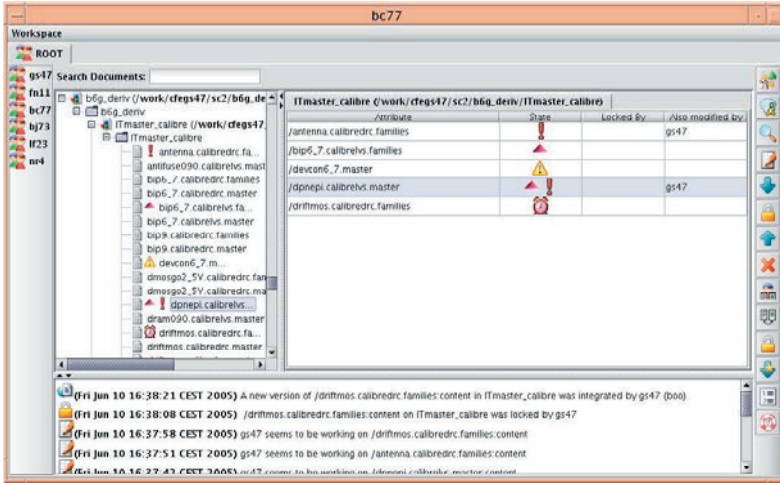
bc77

Workspace

ROOT

gs47
fn11
bc77
bj73
lf23
nr4

Search Documents:

b6g_deriv (/work/cfegs47/sc2/b6g_de
b6g_deriv
ITmaster_calibre (/work/cfegs47
ITmaster_calibre
antenna.calibredrc.fa...
antifuse090.calibrelvs.mast
bip6_7.calibredrc.families
bip6_7.calibredrc.master
bip6_7.calibrelvs.fa...
bip6_7.calibrelvs.master
bip9.calibredrc.families
bip9.calibredrc.master
devcon6_7.m...
dmosgo2_5V.calibredrc.fan
dmosgo2_5V.calibredrc.ma
dpnepi.calibrelvs...
dram090.calibrelvs.master
driftmos.calibredrc.fa...
driftmos.calibredrc.master

ITmaster_calibre (/work/cfegs47/sc2/b6g_deriv/ITmaster_calibre)

| Attribute | State | Locked By | Also modified by |
|---|---|---|---|
| /antenna.calibredrc.families | | | gs47 |
| /bip6_7.calibrelvs.families | | | |
| /devcon6_7.master | | | |
| /dpnepi.calibrelvs.master | | | gs47 |
| /driftmos.calibredrc.families | | | |

(Fri Jun 10 16:38:21 CEST 2005) A new version of /driftmos.calibredrc.families:content in ITmaster_calibre was integrated by gs47 (boo)
(Fri Jun 10 16:38:08 CEST 2005) /driftmos.calibredrc.families:content on ITmaster_calibre was locked by gs47
(Fri Jun 10 16:37:58 CEST 2005) gs47 seems to be working on /driftmos.calibredrc.families:content
(Fri Jun 10 16:37:51 CEST 2005) gs47 seems to be working on /antenna.calibredrc.families:content
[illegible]